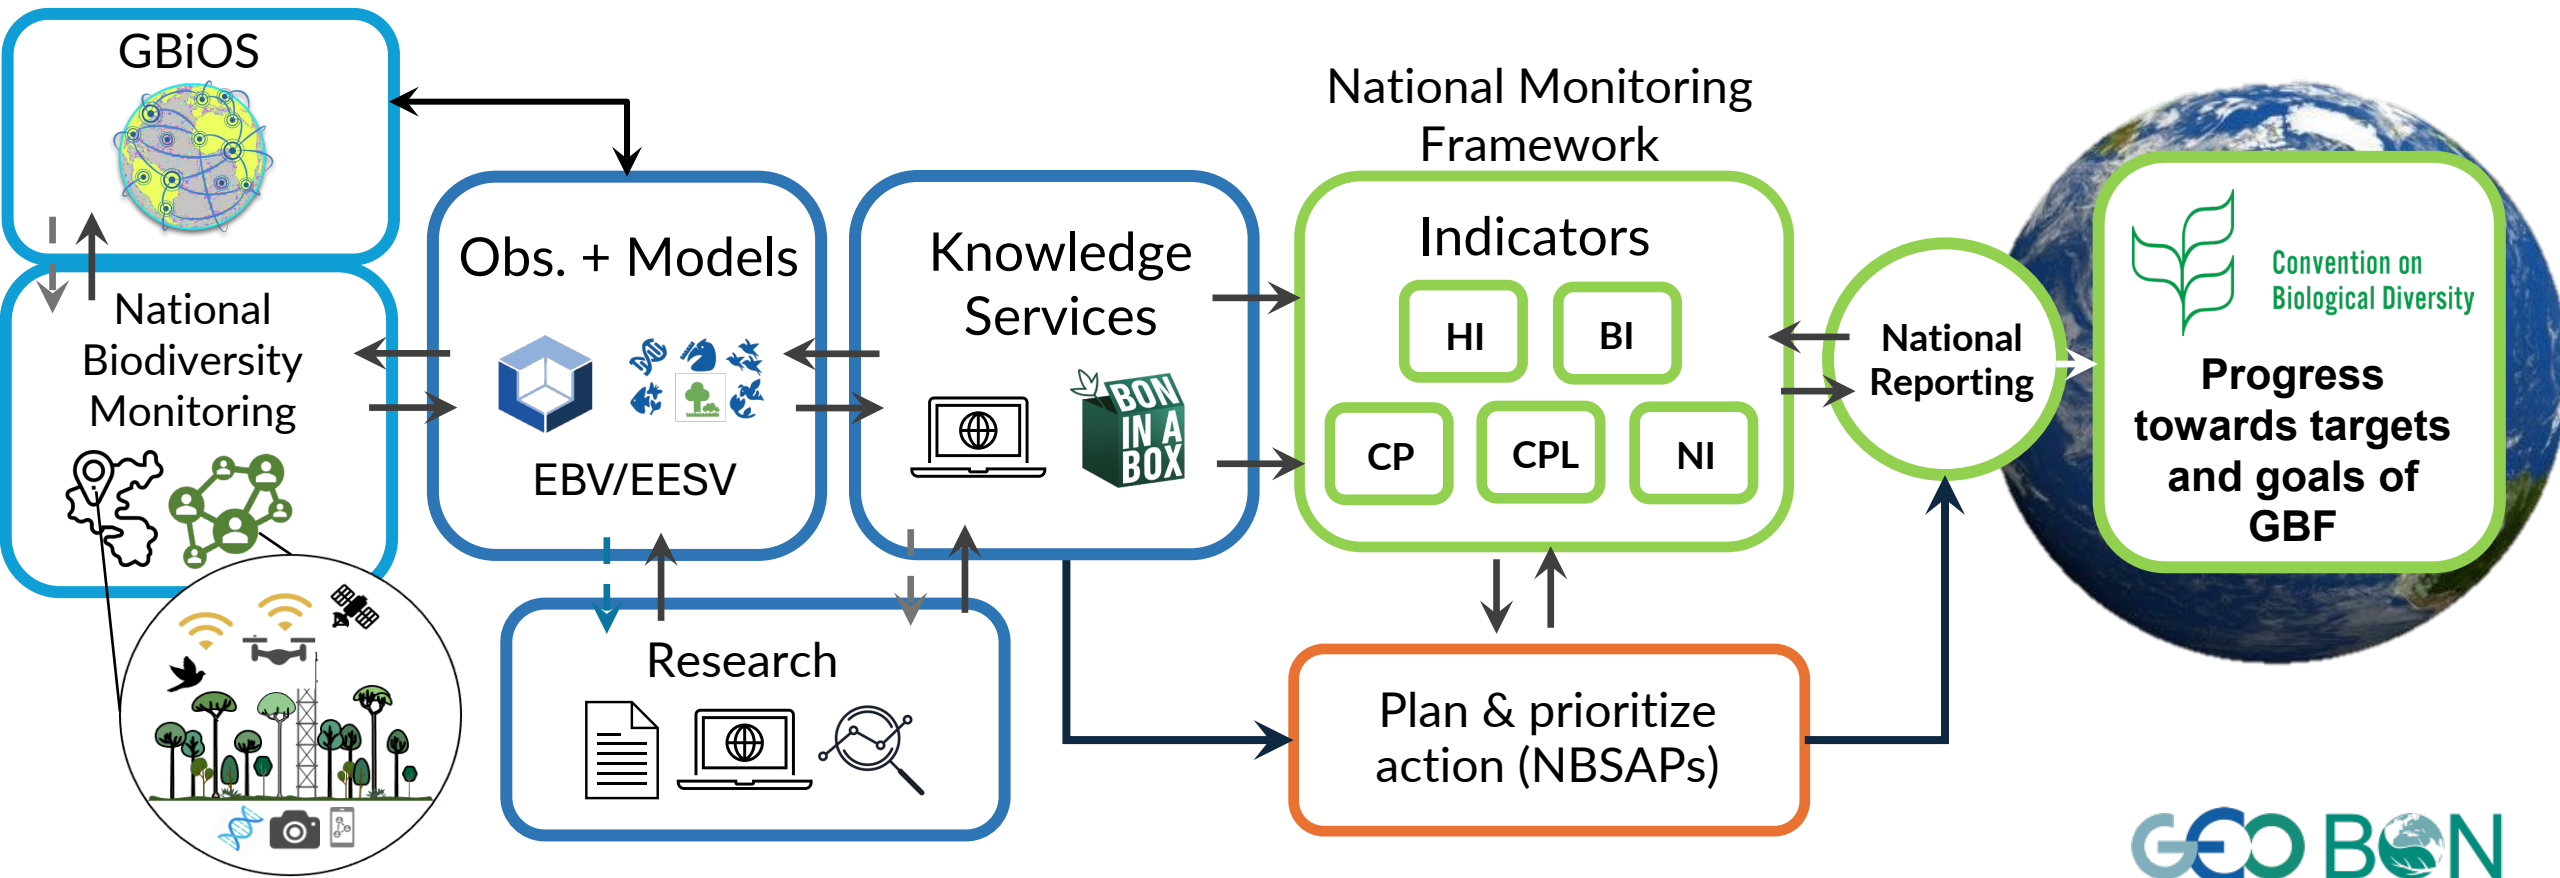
GBiOS

National Biodiversity Monitoring

Obs. + Models

EBV/EESV

Knowledge Services

BON IN A BOX

National Monitoring Framework

Indicators

HI

BI

CP

CPL

NI

National Reporting

Convention on Biological Diversity

Progress towards targets and goals of GBF

Research

Plan & prioritize action (NBSAPs)

GEO BON